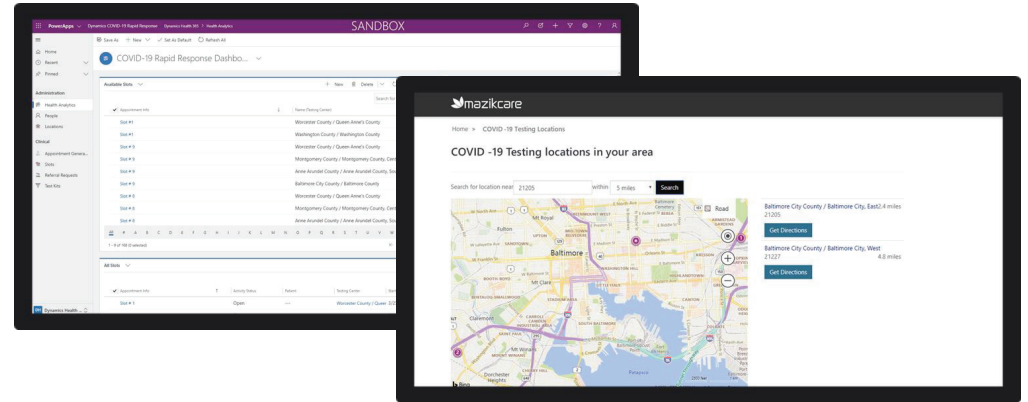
PowerApps Dynamics COVID-19 Rapid Response Dynamics Health 365 Health Analytics SANDBOX

Save As + New Set As Default Refresh All

Home
Recent
Pinned

Administration
Health Analytics
People
Locations

Clinical
Appointment Genera...
Slots
Referral Requests
Test Kits

COVID-19 Rapid Response Dashbo...

Available Slots

+ New Delete

Appointment Info Name (Testing Center)

| Appointment Info | Name (Testing Center) |
|---|---|
| Slot #1 | Worcester County / Queen Anne's County |
| Slot #1 | Washington County / Washington County |
| Slot # 5 | Worcester County / Queen Anne's County |
| Slot # 5 | Montgomery County / Montgomery County, Cen |
| Slot # 5 | Anne Arundel County / Anne Arundel County, So |
| Slot # 5 | Baltimore City County / Baltimore County |
| Slot # 5 | Worcester County / Queen Anne's County |
| Slot # 5 | Montgomery County / Montgomery County, Cent |
| Slot # 5 | Anne Arundel County / Anne Arundel County, So |

All # A B C D E F G H I J K L M N O P Q R S T U V W X Y Z

All Slots

| Appointment Info | Activity Status | Patient | Testing Center |
|---|---|---|---|
| Slot # 1 | Open | --- | Worcester County / Queen |

Dynamics Health ...

mazikcare

Home > COVID -19 Testing Locations

COVID -19 Testing locations in your area

Search for location near 21205 within 5 miles Search

Road

Baltimore

Baltimore City County / Baltimore City, East 2.4 miles
21205
Get Directions

Baltimore City County / Baltimore City, West
21227 4.8 miles
Get Directions